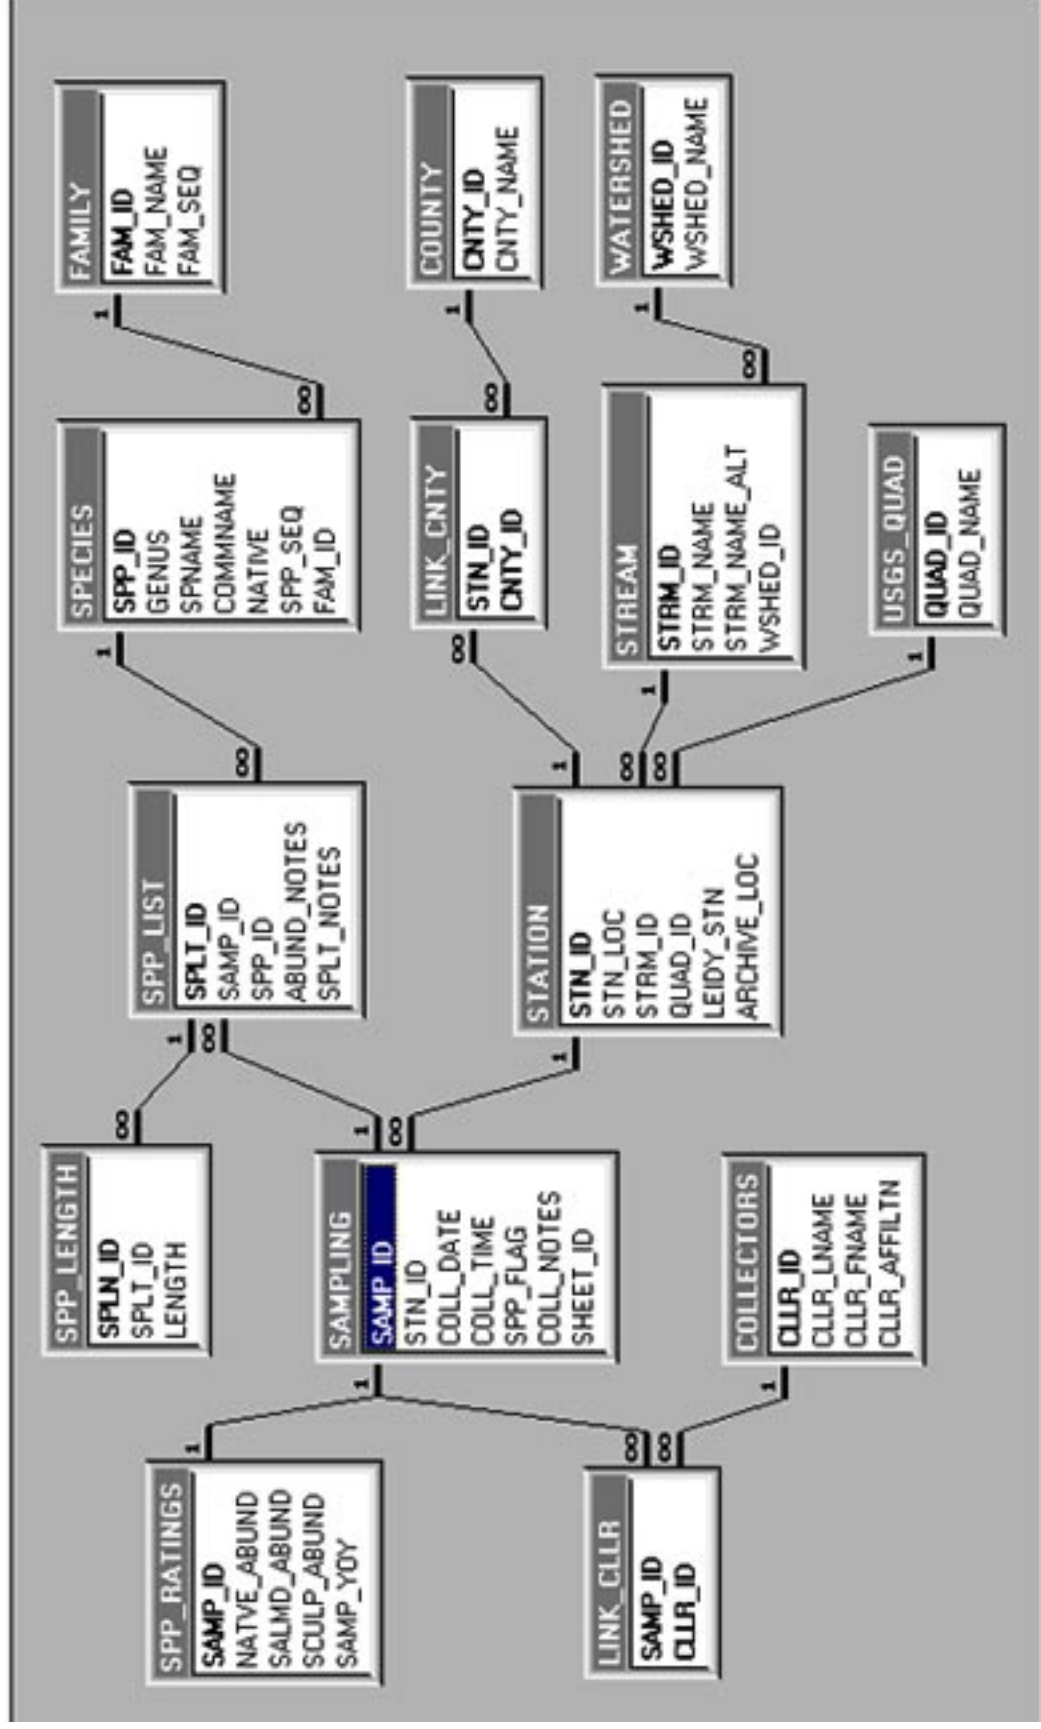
FAMILY
FAM_ID
FAM_NAME
FAM_SEQ

COUNTY
CNTY_ID
CNTY_NAME

WATERSHED
WSHED_ID
WSHED_NAME

SPECIES
SPP_ID
GENUS
SPNAME
COMMNAME
NATIVE
SPP_SEQ
FAM_ID

LINK_CNTY
STN_ID
CNTY_ID

STREAM
STRM_ID
STRM_NAME
STRM_NAME_ALT
WSHED_ID

USGS_QUAD
QUAD_ID
QUAD_NAME

SPP_LIST
SPLT_ID
SAMP_ID
SPP_ID
ABUND_NOTES
SPLT_NOTES

STATION
STN_ID
STN_LOC
STRM_ID
QUAD_ID
LEIDY_STN
ARCHIVE_LOC

SPP_LENGTH
SPLN_ID
SPLT_ID
LENGTH

SAMPLING
SAMP_ID
STN_ID
COLL_DATE
COLL_TIME
SPP_FLAG
COLL_NOTES
SHEET_ID

COLLECTORS
CLLR_ID
CLLR_LNAME
CLLR_FNAME
CLLR_AFFILTN

SPP_RATINGS
SAMP_ID
NATVE_ABUND
SALMD_ABUND
SCULP_ABUND
SAMP_YOY

LINK_CLLR
SAMP_ID
CLLR_ID

1 ∞ 1 ∞ 1 ∞ 1 ∞ 1 ∞ 1 ∞ 1 ∞ ∞ 1 1 ∞ 1 ∞ 1 1 1 ∞ ∞ 1